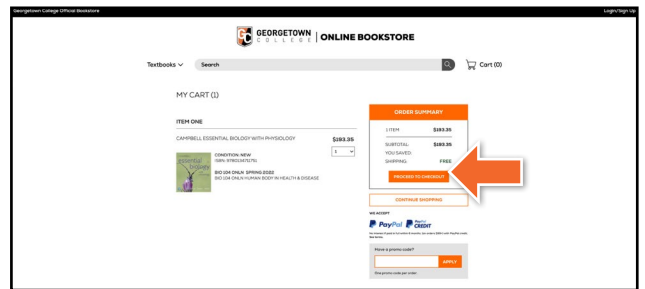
Georgetown College Official Bookstore

Login/Sign Up

GC GEORGETOWN COLLEGE | ONLINE BOOKSTORE

Textbooks

Search

Cart (0)

MY CART (1)

ITEM ONE

CAMPBELL ESSENTIAL BIOLOGY WITH PHYSIOLOGY

$183.35

1

essential biology

CONDITION: NEW

ISBN: 9780134711751

BIO 104 ONLN SPRING 2022

BIO 104 ONLN HUMAN BODY IN HEALTH & DISEASE

ORDER SUMMARY

1 ITEM $183.35

SUBTOTAL: $183.35

YOU SAVED:

SHIPPING: FREE

PROCEED TO CHECKOUT

CONTINUE SHOPPING

WE ACCEPT

PayPal

PayPal CREDIT

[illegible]

Have a promo code?

APPLY

One promo code per order.